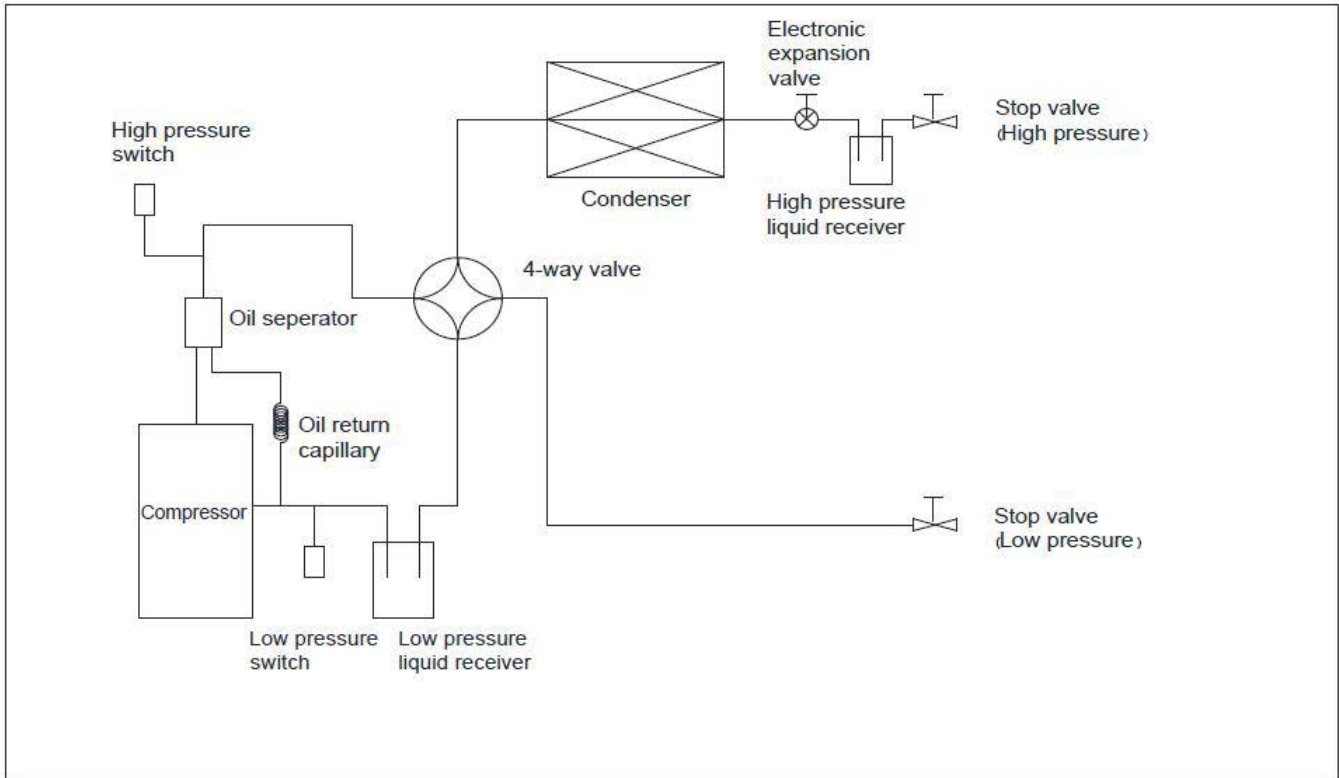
Electronic expansion valve

High pressure switch

Stop valve (High pressure)

Condenser

High pressure liquid receiver

4-way valve

Oil seperator

Oil return capillary

Compressor

Stop valve (Low pressure)

Low pressure switch

Low pressure liquid receiver